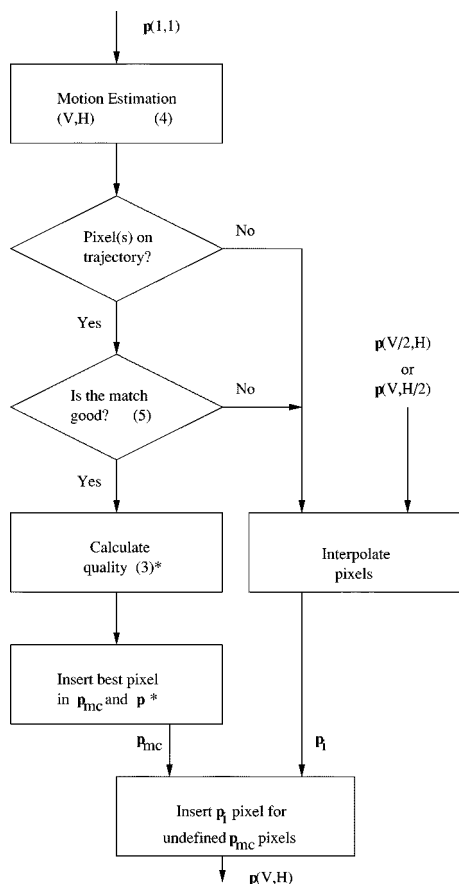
$\mathbf{p}(1,1)$

Motion Estimation
(V,H) (4)

Pixel(s) on trajectory?

No

Yes

$\mathbf{p}(V/2,H)$
or
$\mathbf{p}(V,H/2)$

Is the match good? (5)

No

Yes

Calculate quality (3)*

Interpolate pixels

Insert best pixel in $\mathbf{p}_{mc}$ and $\mathbf{p}$ *

$\mathbf{p}_{mc}$

$\mathbf{p}_{i}$

Insert $\mathbf{p}_{i}$ pixel for undefined $\mathbf{p}_{mc}$ pixels

$\mathbf{p}(V,H)$